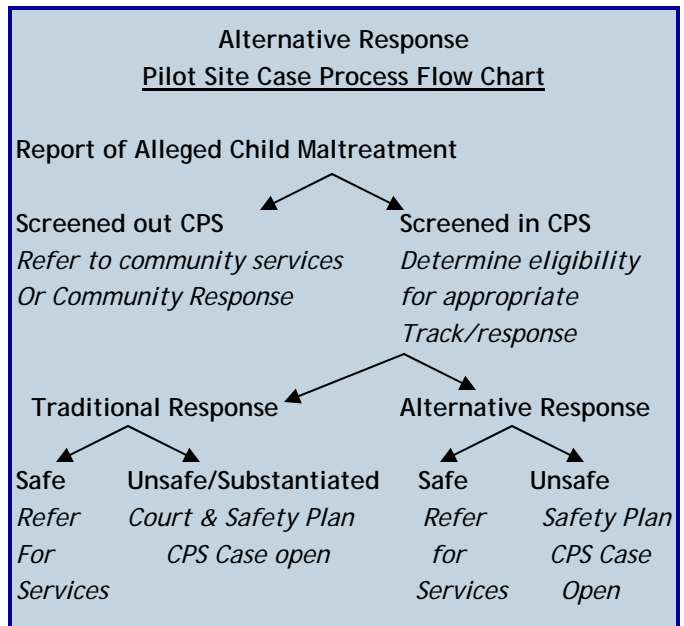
Alternative Response
Pilot Site Case Process Flow Chart

Report of Alleged Child Maltreatment

Screened out CPS
*Refer to community services*
*Or Community Response*

Screened in CPS
*Determine eligibility*
*for appropriate*
*Track/response*

Traditional Response

Safe
*Refer*
*For*
*Services*

Unsafe/Substantiated
*Court & Safety Plan*
*CPS Case open*

Alternative Response

Safe
*Refer*
*for*
*Services*

Unsafe
*Safety Plan*
*CPS Case*
*Open*